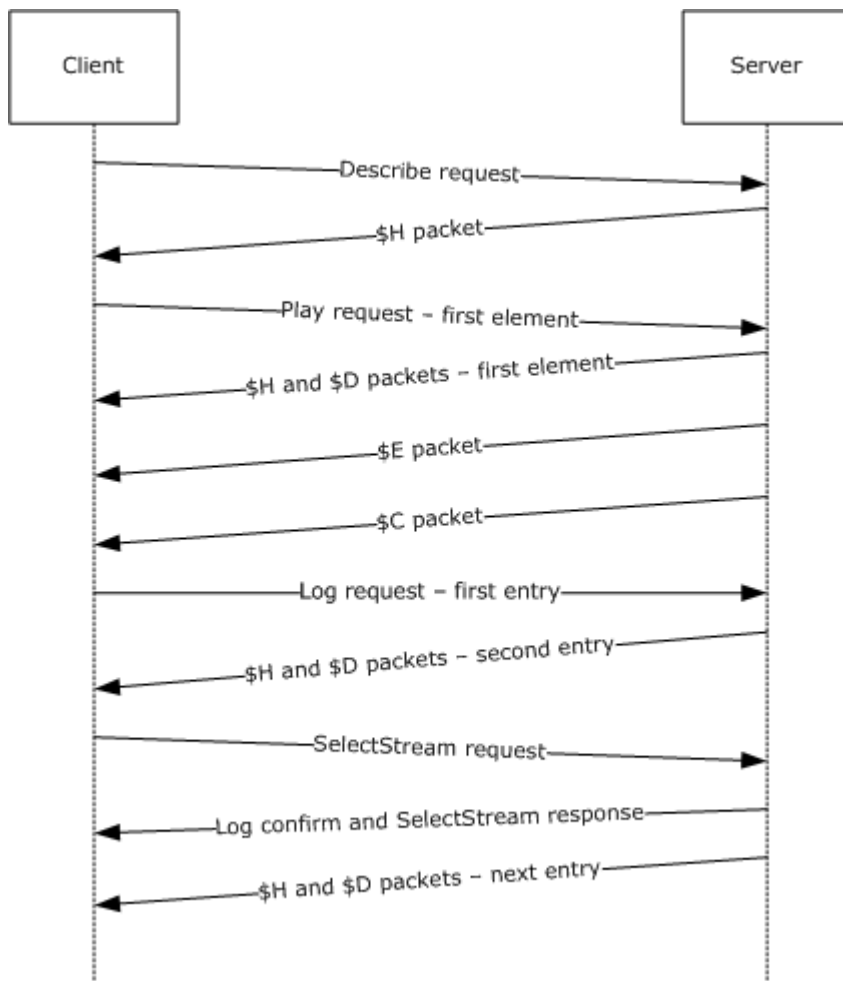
Client

Server

Describe request

\$H packet

Play request – first element

\$H and \$D packets – first element

\$E packet

\$C packet

Log request – first entry

\$H and \$D packets – second entry

SelectStream request

Log confirm and SelectStream response

\$H and \$D packets – next entry